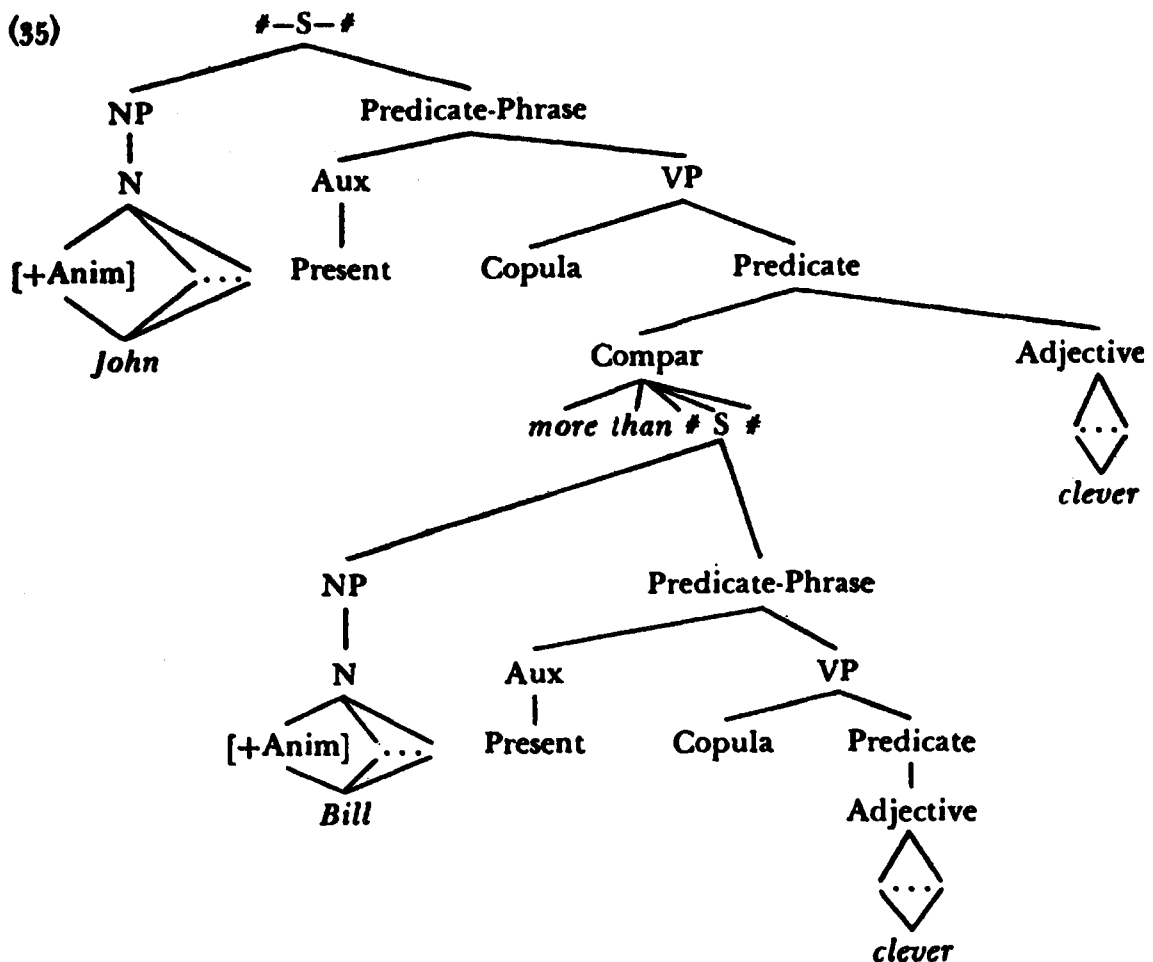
(35)

#—S—#

NP

N

[+Anim] ...

John

Predicate-Phrase

Aux

Present

VP

Copula

Predicate

Compar

more than # S #

Adjective

...

clever

NP

N

[+Anim] ...

Bill

Predicate-Phrase

Aux

Present

VP

Copula

Predicate

Adjective

...

clever